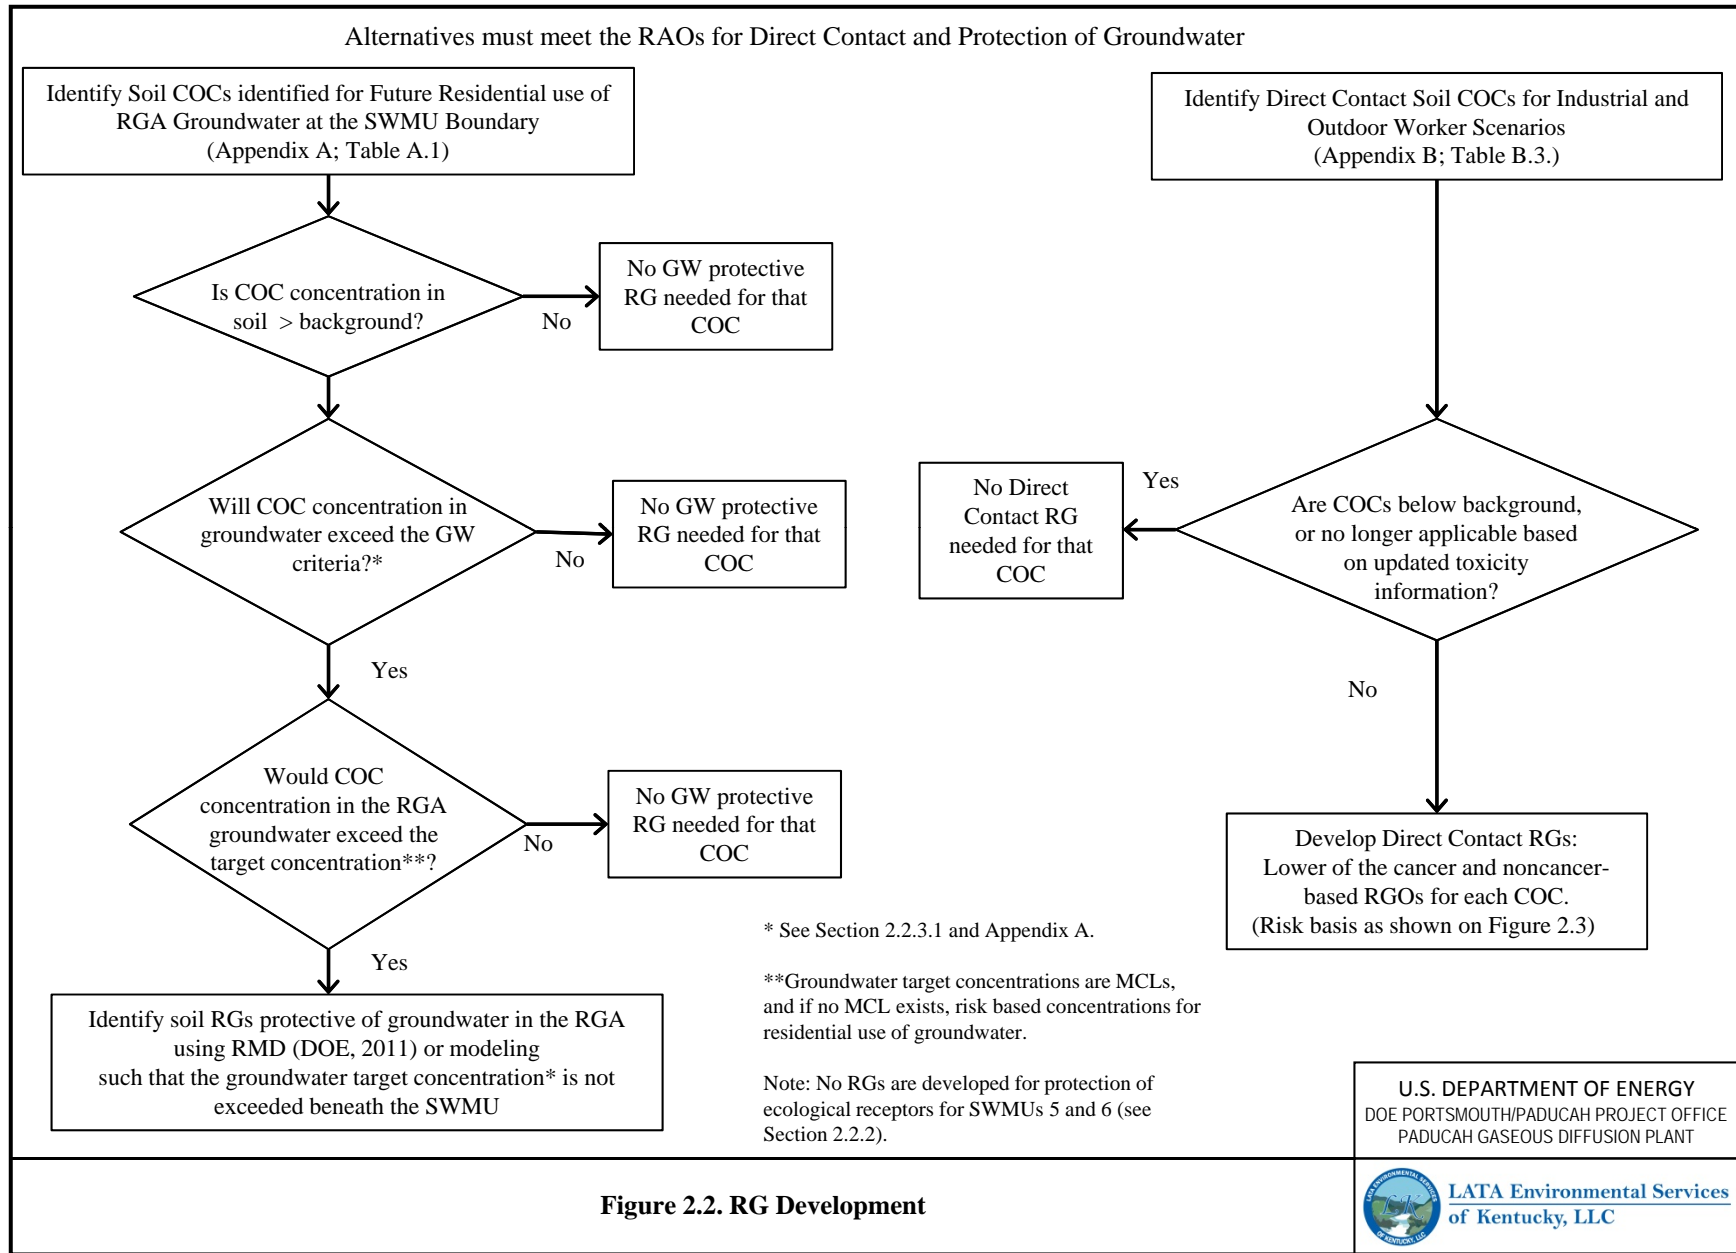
Alternatives must meet the RAOs for Direct Contact and Protection of Groundwater

Identify Soil COCs identified for Future Residential use of RGA Groundwater at the SWMU Boundary (Appendix A; Table A.1)

Is COC concentration in soil > background?

No

No GW protective RG needed for that COC

Will COC concentration in groundwater exceed the GW criteria?*

No

No GW protective RG needed for that COC

Yes

Would COC concentration in the RGA groundwater exceed the target concentration**?

No

No GW protective RG needed for that COC

Yes

Identify soil RGs protective of groundwater in the RGA using RMD (DOE, 2011) or modeling such that the groundwater target concentration* is not exceeded beneath the SWMU

Identify Direct Contact Soil COCs for Industrial and Outdoor Worker Scenarios (Appendix B; Table B.3.)

No Direct Contact RG needed for that COC

Yes

Are COCs below background, or no longer applicable based on updated toxicity information?

No

Develop Direct Contact RGs: Lower of the cancer and noncancer-based RGOs for each COC. (Risk basis as shown on Figure 2.3)

* See Section 2.2.3.1 and Appendix A.

**Groundwater target concentrations are MCLs, and if no MCL exists, risk based concentrations for residential use of groundwater.

Note: No RGs are developed for protection of ecological receptors for SWMUs 5 and 6 (see Section 2.2.2).

U.S. DEPARTMENT OF ENERGY
DOE PORTSMOUTH/PADUCAH PROJECT OFFICE
PADUCAH GASEOUS DIFFUSION PLANT

Figure 2.2. RG Development

LATA Environmental Services of Kentucky, LLC